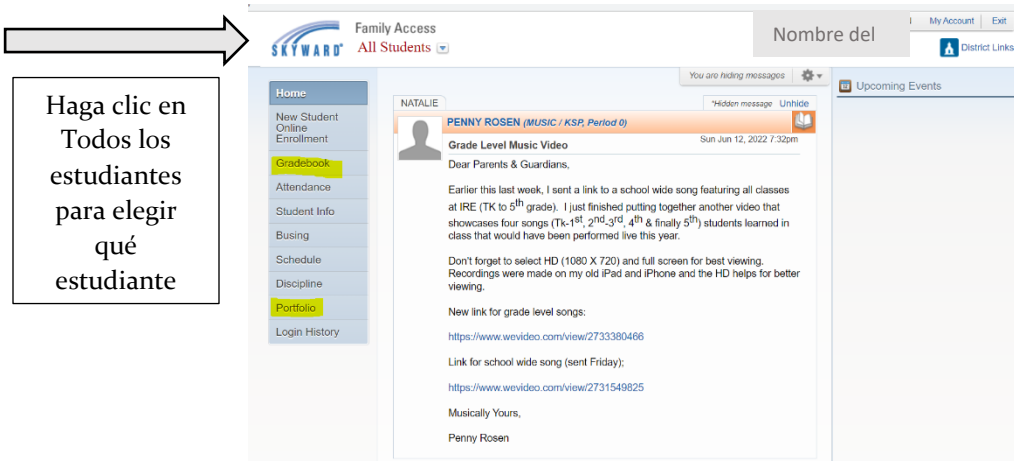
Haga clic en Todos los estudiantes para elegir qué estudiante

SKYWARD

Family Access
All Students

Nombre del

My Account | Exit

District Links

Home
New Student Online Enrollment
Gradebook
Attendance
Student Info
Busing
Schedule
Discipline
Portfolio
Login History

You are hiding messages

NATALIE

*Hidden message Unhide

PENNY ROSEN (MUSIC / KSP, Period 0)

Grade Level Music Video

Sun Jun 12, 2022 7:32pm

Dear Parents & Guardians,

Earlier this last week, I sent a link to a school wide song featuring all classes at IRE (TK to 5$^{th}$ grade). I just finished putting together another video that showcases four songs (Tk-1$^{st}$, 2$^{nd}$-3$^{rd}$, 4$^{th}$ & finally 5$^{th}$) students learned in class that would have been performed live this year.

Don't forget to select HD (1080 X 720) and full screen for best viewing. Recordings were made on my old iPad and iPhone and the HD helps for better viewing.

New link for grade level songs:

https://www.wevideo.com/view/2733380466

Link for school wide song (sent Friday);

https://www.wevideo.com/view/2731549825

Musically Yours,

Penny Rosen

Upcoming Events